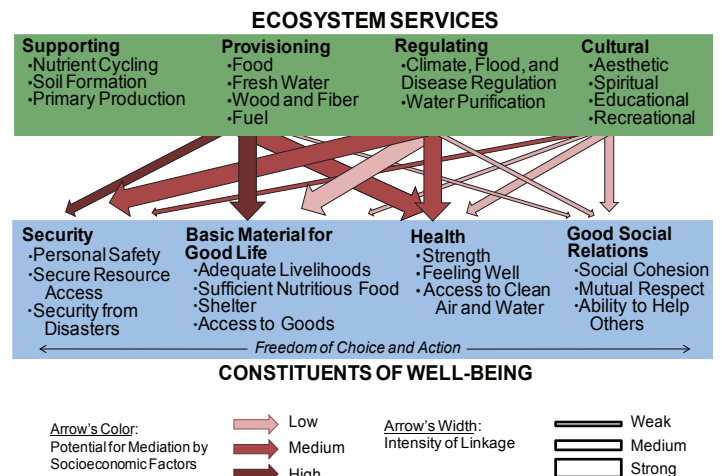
ECOSYSTEM SERVICES

Supporting
·Nutrient Cycling
·Soil Formation
·Primary Production

Provisioning
·Food
·Fresh Water
·Wood and Fiber
·Fuel

Regulating
·Climate, Flood, and Disease Regulation
·Water Purification

Cultural
·Aesthetic
·Spiritual
·Educational
·Recreational

Security
·Personal Safety
·Secure Resource Access
·Security from Disasters

Basic Material for Good Life
·Adequate Livelihoods
·Sufficient Nutritious Food
·Shelter
·Access to Goods

Health
·Strength
·Feeling Well
·Access to Clean Air and Water

Good Social Relations
·Social Cohesion
·Mutual Respect
·Ability to Help Others

Freedom of Choice and Action

CONSTITUENTS OF WELL-BEING

Arrow's Color:
Potential for Mediation by Socioeconomic Factors

Low
Medium
High

Arrow's Width:
Intensity of Linkage

Weak
Medium
Strong